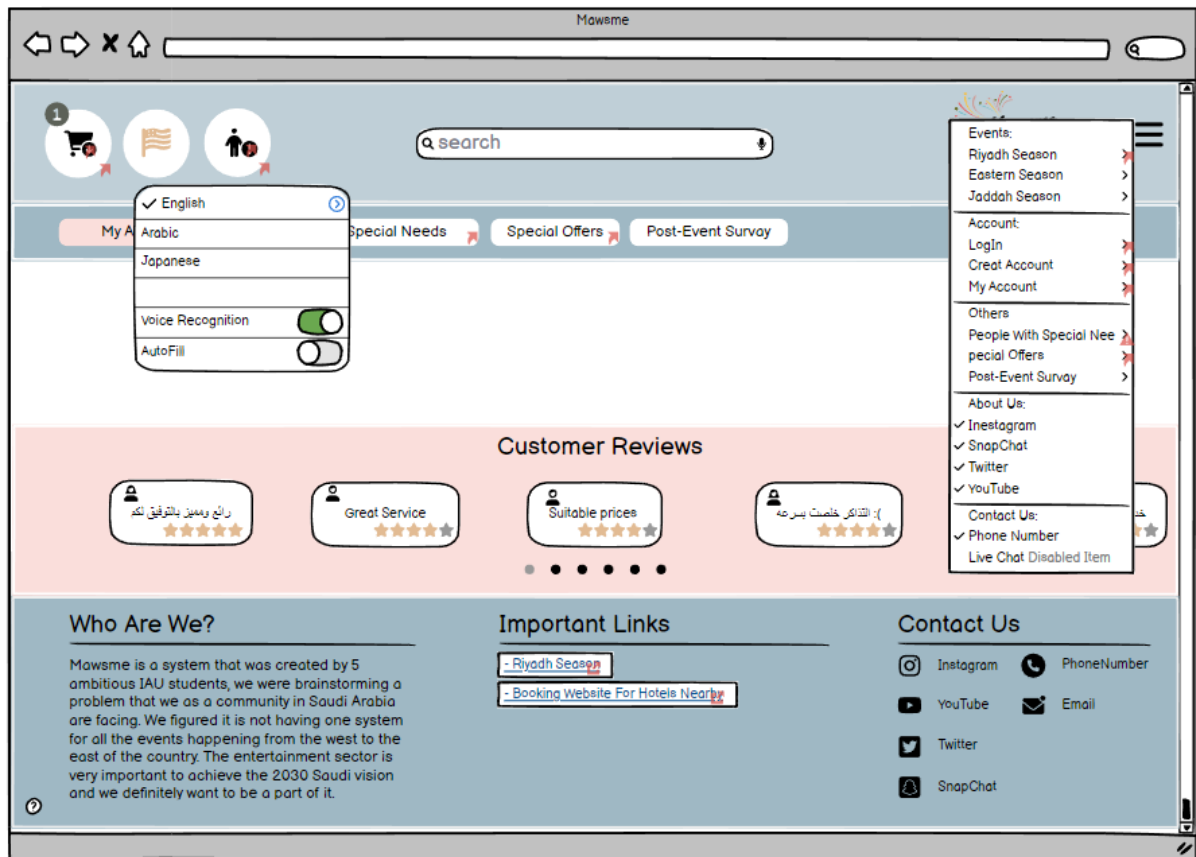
Mawsme

1

search

English
Arabic
Japanese
Voice Recognition
AutoFill

My A

Special Needs

Special Offers

Post-Event Survay

Events:
Riyadh Season
Eastern Season
Jaddah Season
Account:
LogIn
Creat Account
My Account
Others
People With Special Nee
pecial Offers
Post-Event Survay
About Us:
Inestagram
SnapChat
Twitter
YouTube
Contact Us:
Phone Number
Live Chat Disabled Item

Customer Reviews

رائع ومميز بالتوفيق لكم

Great Service

Suitable prices

التذاكر خلصت بسرعه :(

Who Are We?

Mawsme is a system that was created by 5 ambitious IAU students, we were brainstorming a problem that we as a community in Saudi Arabia are facing. We figured it is not having one system for all the events happening from the west to the east of the country. The entertainment sector is very important to achieve the 2030 Saudi vision and we definitely want to be a part of it.

Important Links

- Riyadh Season

- Booking Website For Hotels Nearby

Contact Us

Instagram

PhoneNumber

YouTube

Email

Twitter

SnapChat

?